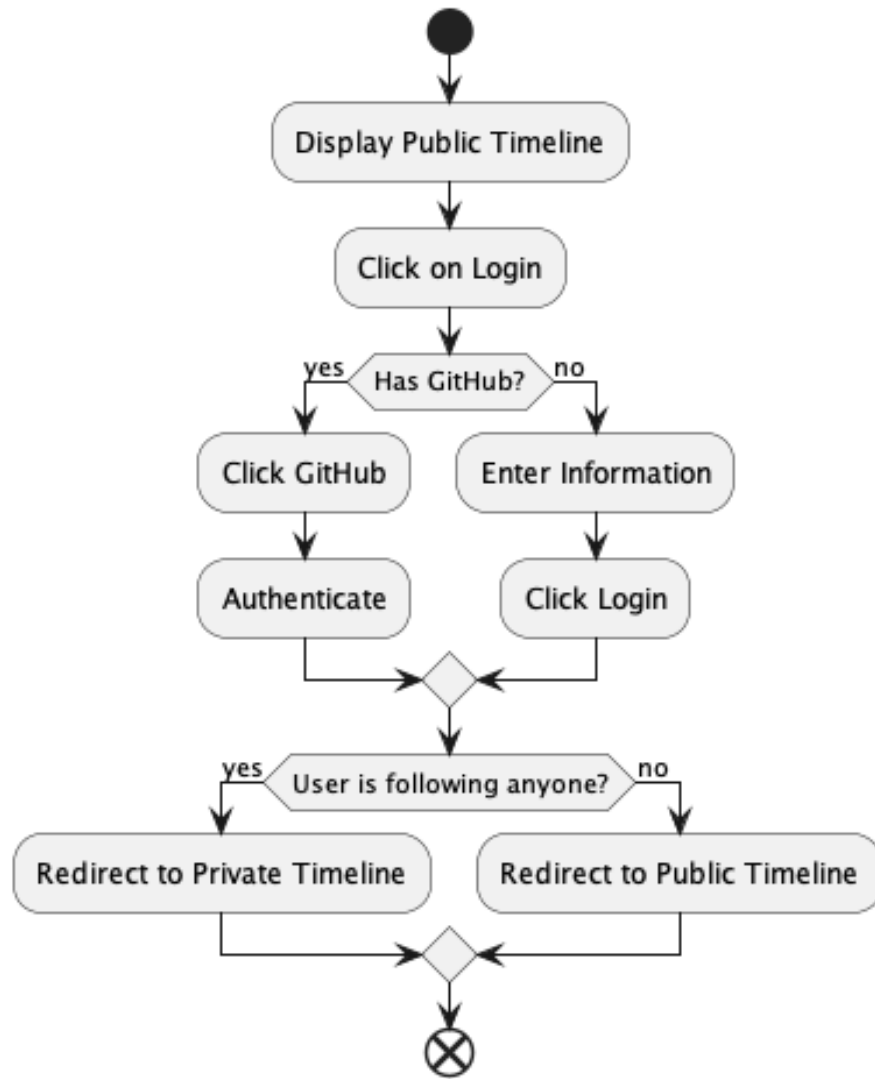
Display Public Timeline

Click on Login

yes
Has GitHub?
no

Click GitHub

Enter Information

Authenticate

Click Login

yes
User is following anyone?
no

Redirect to Private Timeline

Redirect to Public Timeline